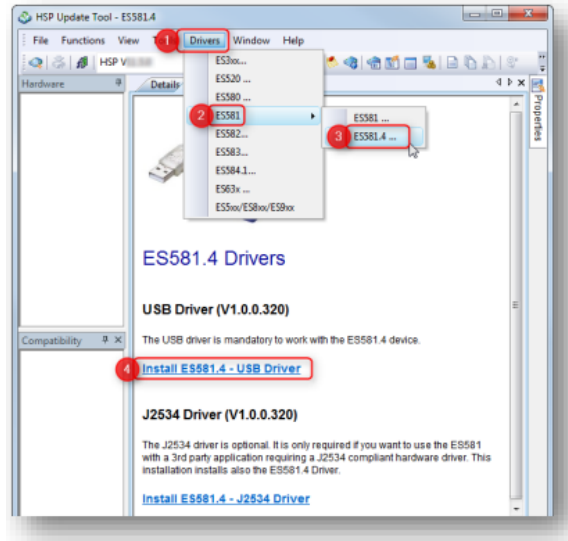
HSP Update Tool - ES581.4

File Functions View T 1 Drivers Window Help

HSP V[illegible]

Hardware

Details

ES3xx...
ES520 ...
ES580 ...
2 ES581
ES582...
ES583...
ES584.1...
ES63x ...
ES5xx/ES8xx/ES9xx

ES581 ...
3 ES581.4 ...

Properties

ES581.4 Drivers

USB Driver (V1.0.0.320)

The USB driver is mandatory to work with the ES581.4 device.

Compatibility

4 Install ES581.4 - USB Driver

J2534 Driver (V1.0.0.320)

The J2534 driver is optional. It is only required if you want to use the ES581 with a 3rd party application requiring a J2534 compliant hardware driver. This installation installs also the ES581.4 Driver.

Install ES581.4 - J2534 Driver